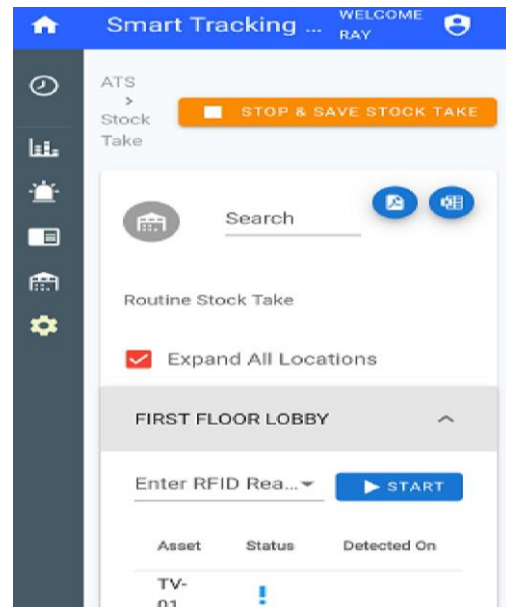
Smart Tracking ... WELCOME RAY

ATS > Stock Take

STOP & SAVE STOCK TAKE

Search

Routine Stock Take

Expand All Locations

FIRST FLOOR LOBBY

Enter RFID Rea...

START

| Asset | Status | Detected On |
|---|---|---|
| TV-01 | ! | |